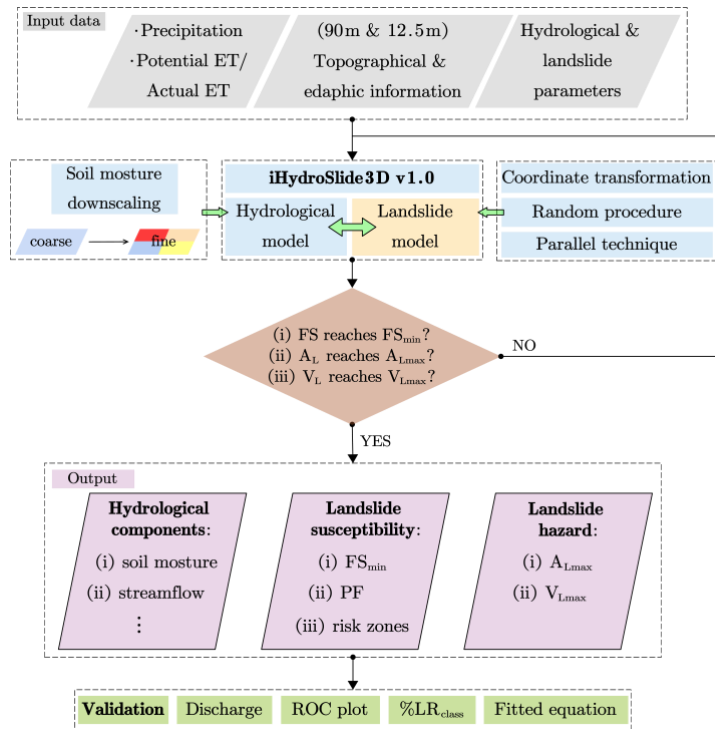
Input data

·Precipitation
·Potential ET/ Actual ET

(90m & 12.5m) Topographical & edaphic information

Hydrological & landslide parameters

Soil mosture downscaling

coarse

fine

iHydroSlide3D v1.0

Hydrological model

Landslide model

Coordinate transformation

Random procedure

Parallel technique

(i) FS reaches $FS_{min}$?
(ii) $A_L$ reaches $A_{Lmax}$?
(iii) $V_L$ reaches $V_{Lmax}$?

NO

YES

Output

Hydrological components:
(i) soil mosture
(ii) streamflow
⋮

Landslide susceptibility:
(i) $FS_{min}$
(ii) PF
(iii) risk zones

Landslide hazard:
(i) $A_{Lmax}$
(ii) $V_{Lmax}$

| Validation | Discharge | ROC plot | $\%LR_{class}$ | Fitted equation |